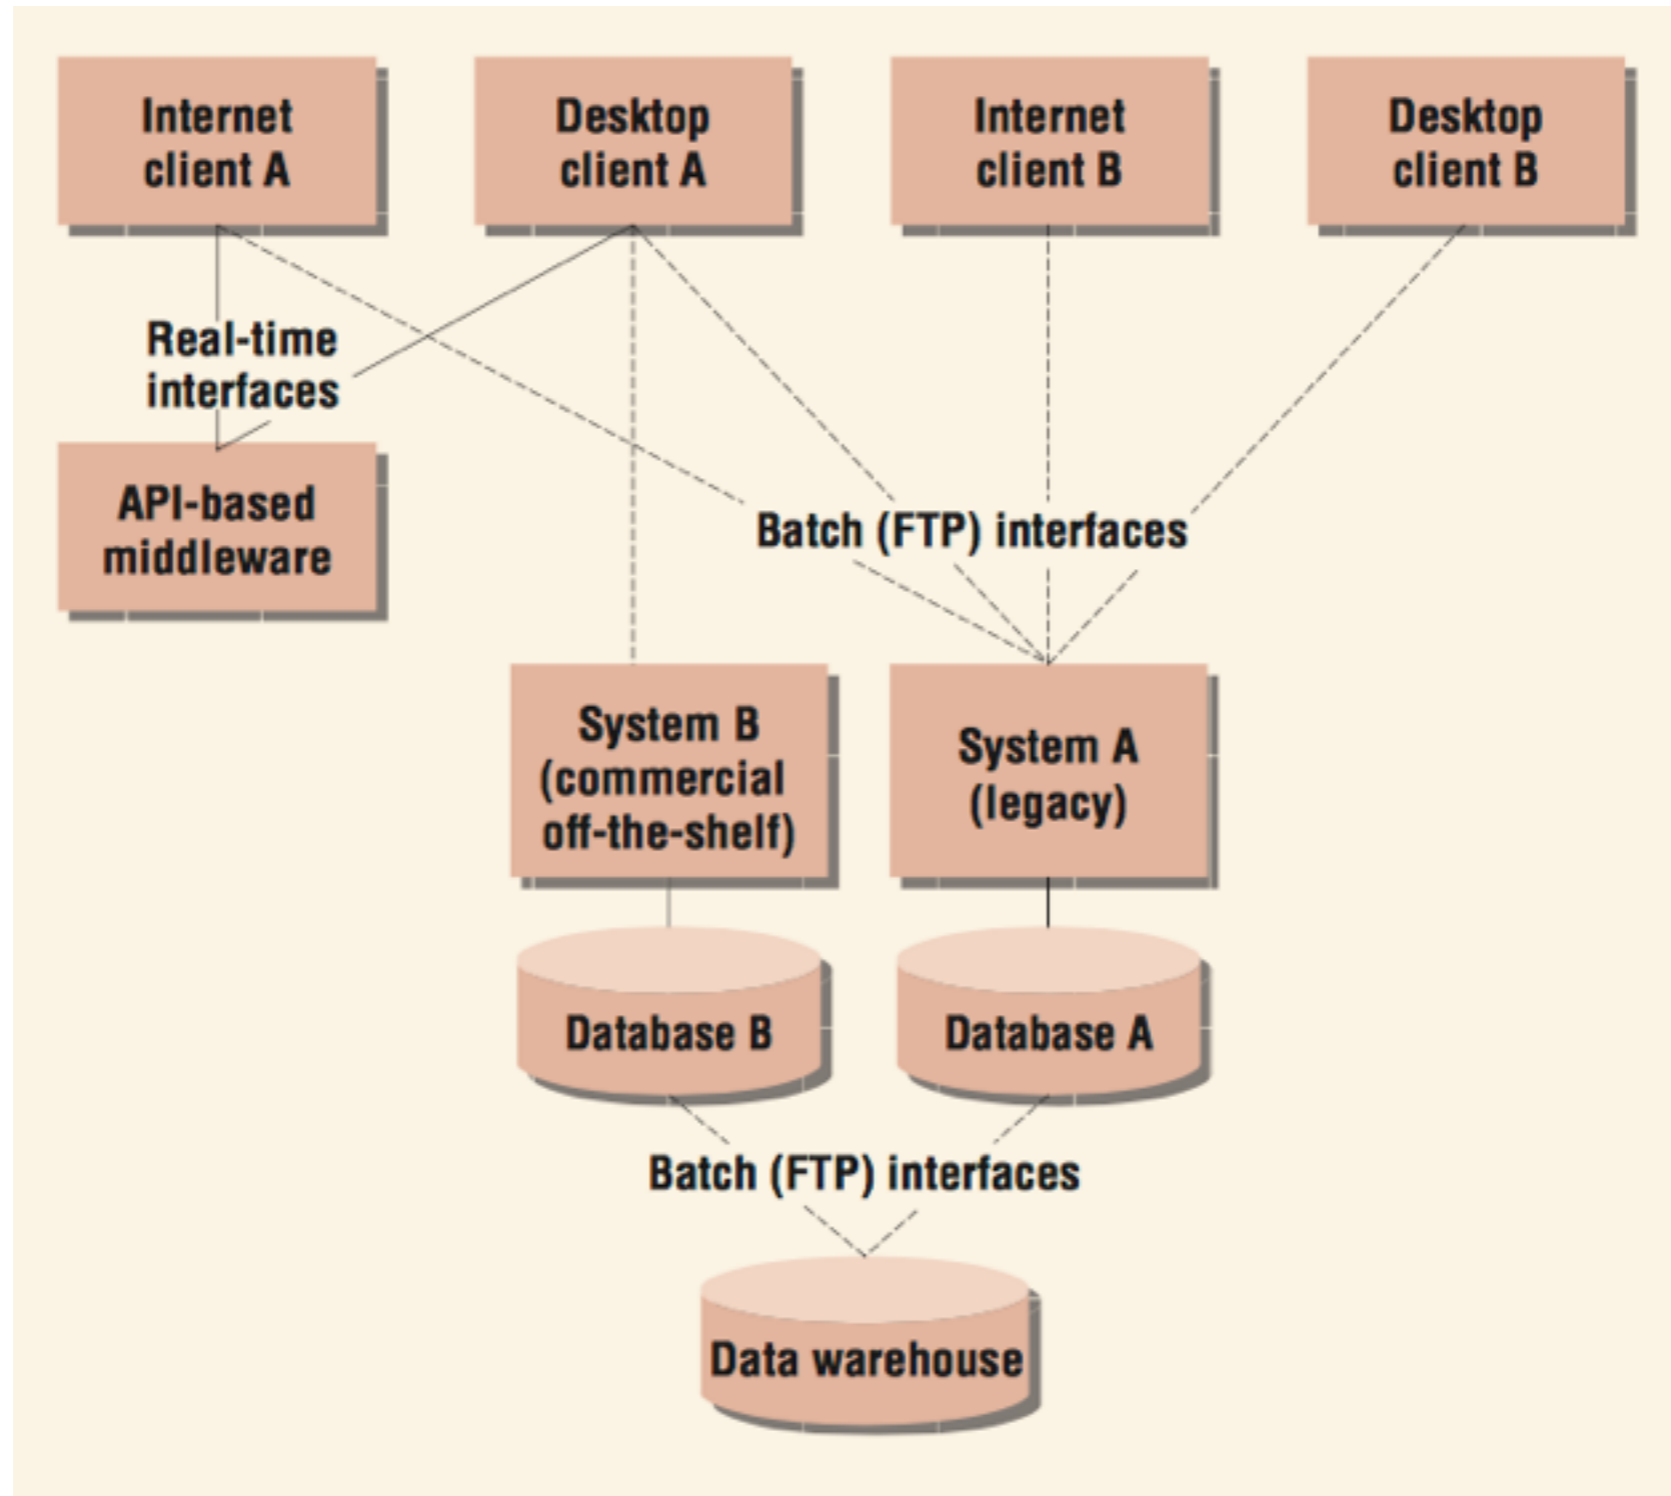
Internet client A

Desktop client A

Internet client B

Desktop client B

Real-time interfaces

API-based middleware

Batch (FTP) interfaces

System B (commercial off-the-shelf)

System A (legacy)

Database B

Database A

Batch (FTP) interfaces

Data warehouse